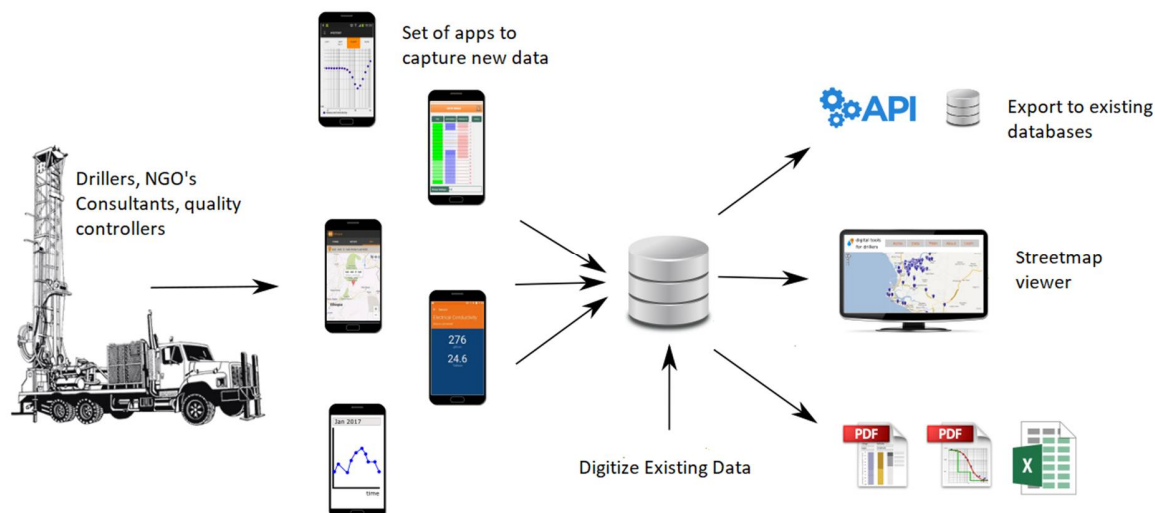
Set of apps to capture new data

Drillers, NGO's Consultants, quality controllers

API

Export to existing databases

digital tools for drillers

Streetmap viewer

276

24.6

Jan 2017

time

Digitize Existing Data

PDF

PDF

X